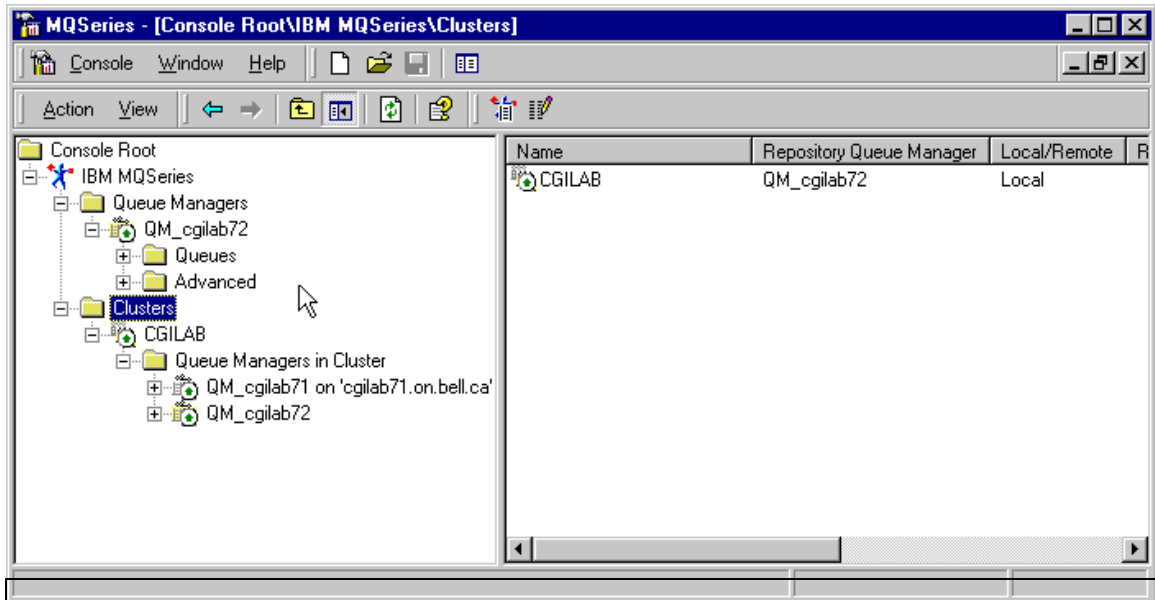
MQSeries - [Console Root\IBM MQSeries\Clusters]

Console Window Help

Action View

Console Root
IBM MQSeries
Queue Managers
QM_cgilab72
Queues
Advanced
Clusters
CGILAB
Queue Managers in Cluster
QM_cgilab71 on 'cgilab71.on.bell.ca'
QM_cgilab72

| Name | Repository Queue Manager | Local/Remote | R |
|---|---|---|---|
| CGILAB | QM_cgilab72 | Local | |